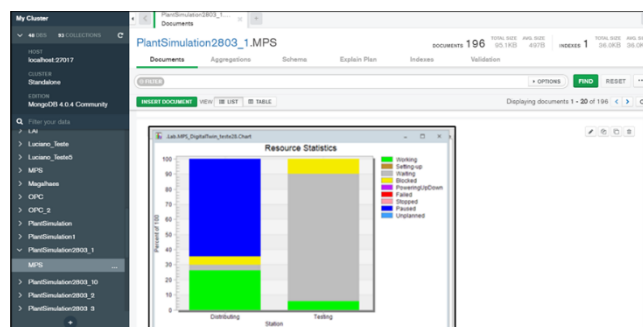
My Cluster

46 DBS 83 COLLECTIONS

HOST
localhost:27017

CLUSTER
Standalone

EDITION
MongoDB 4.0.4 Community

Filter your data

LAI
Luciano_Teste
Luciano_Teste5
MPS
Magalhaes
OPC
OPC_2
PlantSimulation
PlantSimulation1
PlantSimulation2803_1
MPS
PlantSimulation2803_10
PlantSimulation2803_2
PlantSimulation2803_3

PlantSimulation2803_1...
Documents

PlantSimulation2803_1.MPS

DOCUMENTS 196 TOTAL SIZE 95.1KB AVG. SIZE 497B INDEXES 1 TOTAL SIZE 36.0KB AVG. SIZE 36.0KB

Documents Aggregations Schema Explain Plan Indexes Validation

FILTER OPTIONS FIND RESET

INSERT DOCUMENT VIEW LIST TABLE Displaying documents 1 - 20 of 196

Lab.MPS_DigitalTwin_fevhe28.Chart

Resource Statistics

| 100 |
| 90 |
| 80 |
| 70 |
| 60 |
| 50 |
| 40 |
| 30 |
| 20 |
| 10 |
| 0 |

Percent of 100

Working
Setting-up
Waiting
Blocked
PoweringUpDown
Failed
Stopped
Paused
Unplanned

Distributing Testing
Station